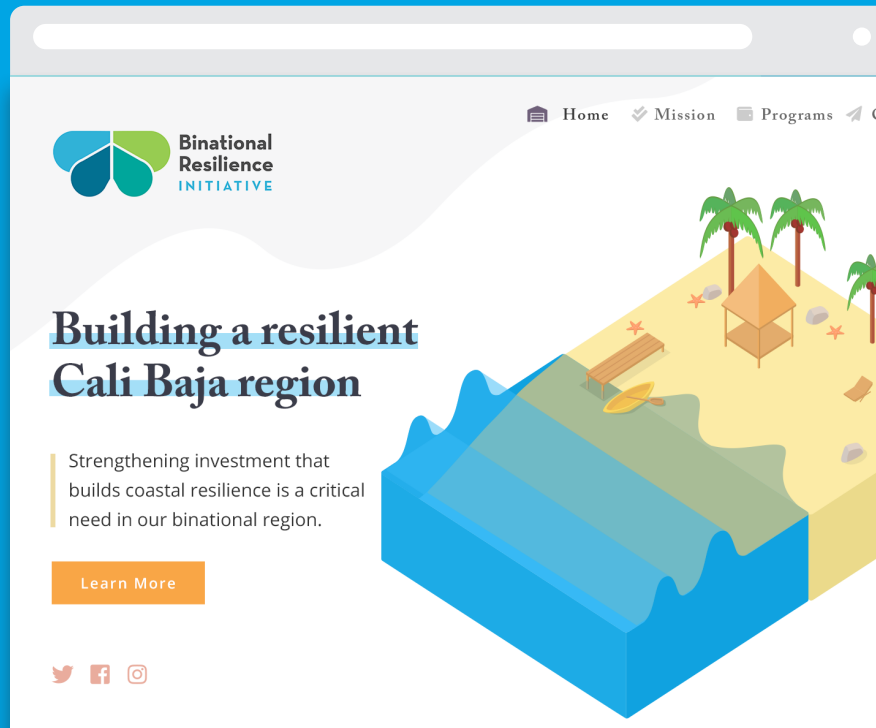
Home Mission Programs

Binational Resilience INITIATIVE

Building a resilient Cali Baja region

Strengthening investment that builds coastal resilience is a critical need in our binational region.

Learn More